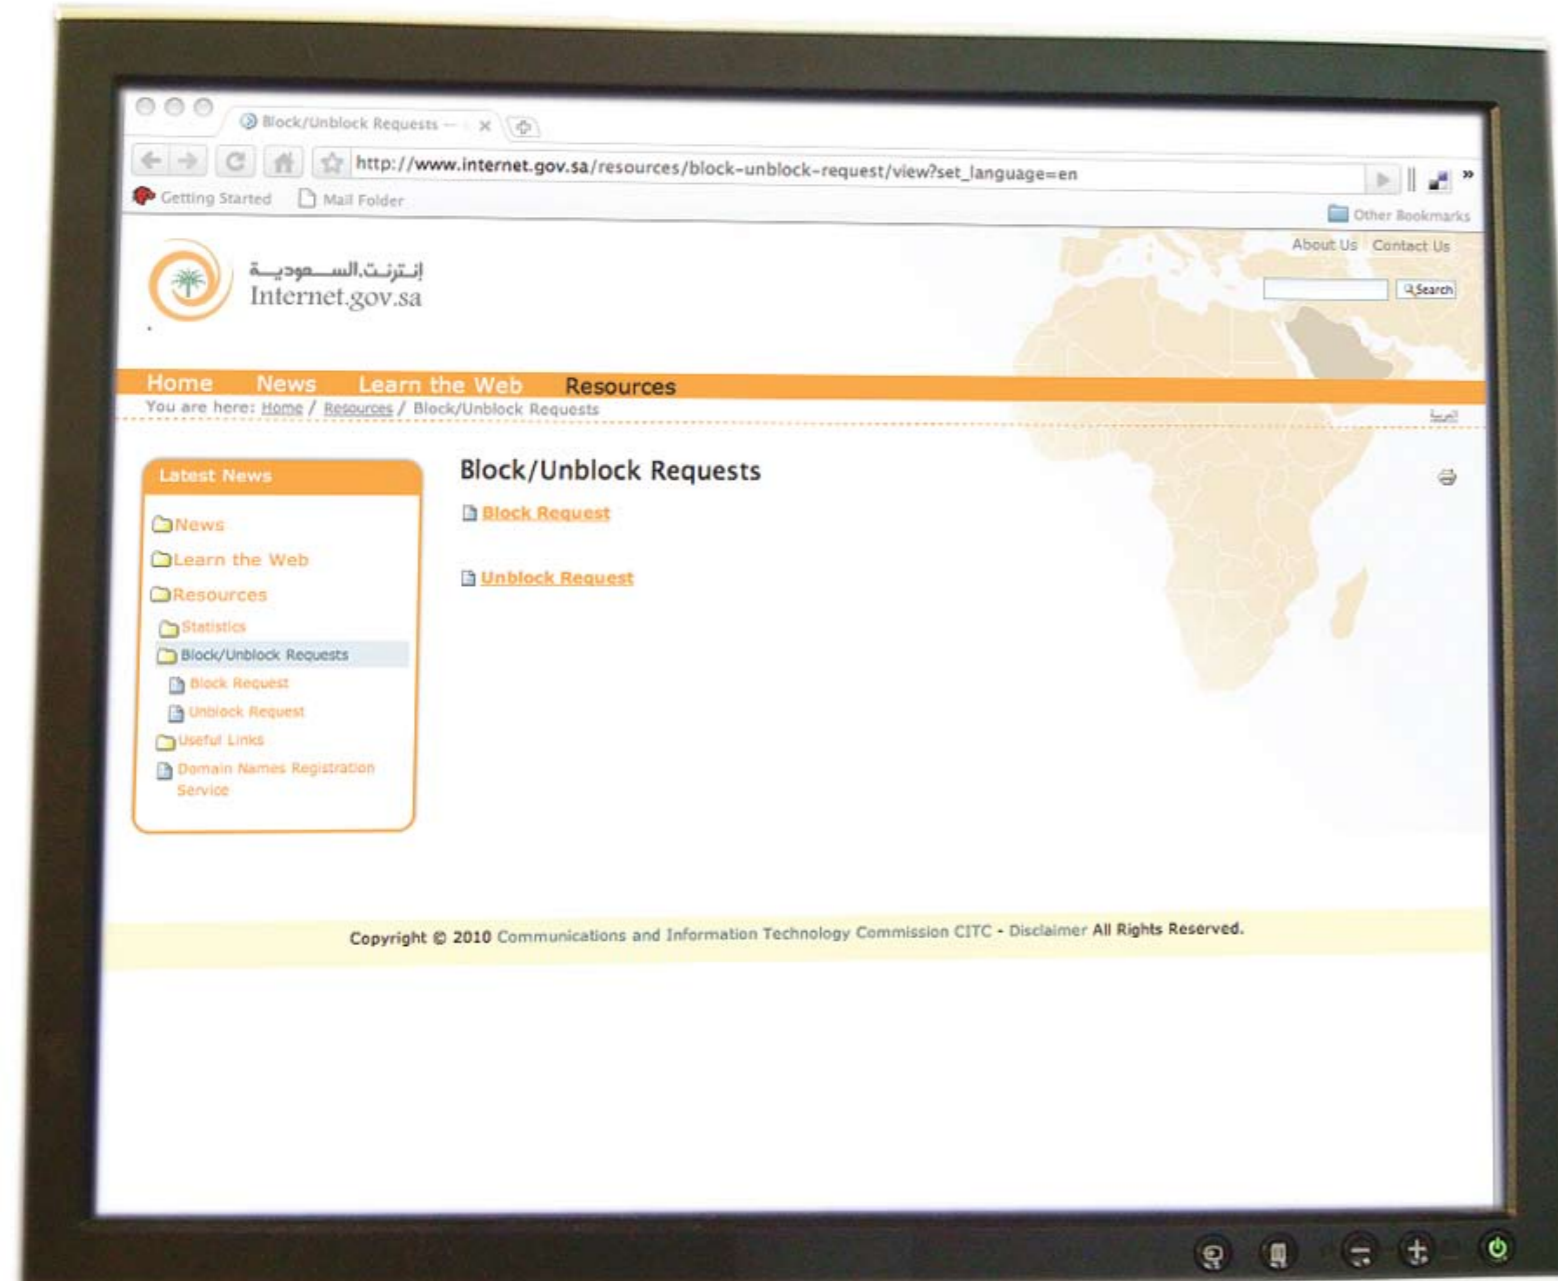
Block/Unblock Requests — ×

http://www.internet.gov.sa/resources/block-unblock-request/view?set_language=en

Getting Started   Mail Folder

Other Bookmarks

About Us   Contact Us

Search

إنترنت السعودية
Internet.gov.sa

Home   News   Learn the Web   Resources

You are here: Home / Resources / Block/Unblock Requests

العربية

Latest News

News
Learn the Web
Resources
Statistics
Block/Unblock Requests
Block Request
Unblock Request
Useful Links
Domain Names Registration Service

Block/Unblock Requests

Block Request

Unblock Request

Copyright © 2010 Communications and Information Technology Commission CITC - Disclaimer All Rights Reserved.